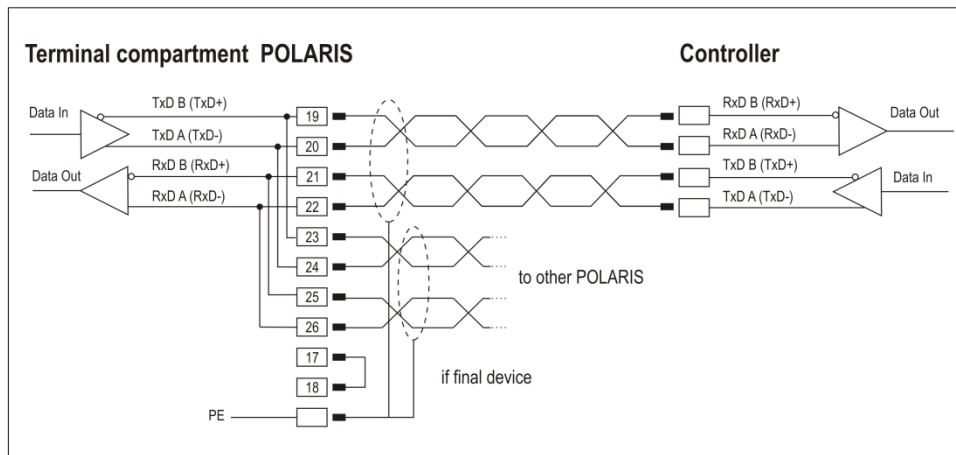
Terminal compartment POLARIS

Controller

Data In

TxD B (TxD+)

TxD A (TxD-)

Data Out

RxD B (RxD+)

RxD A (RxD-)

19

20

21

22

23

24

25

26

17

18

PE

RxD B (RxD+)

RxD A (RxD-)

Data Out

TxD B (TxD+)

TxD A (TxD-)

Data In

to other POLARIS

if final device